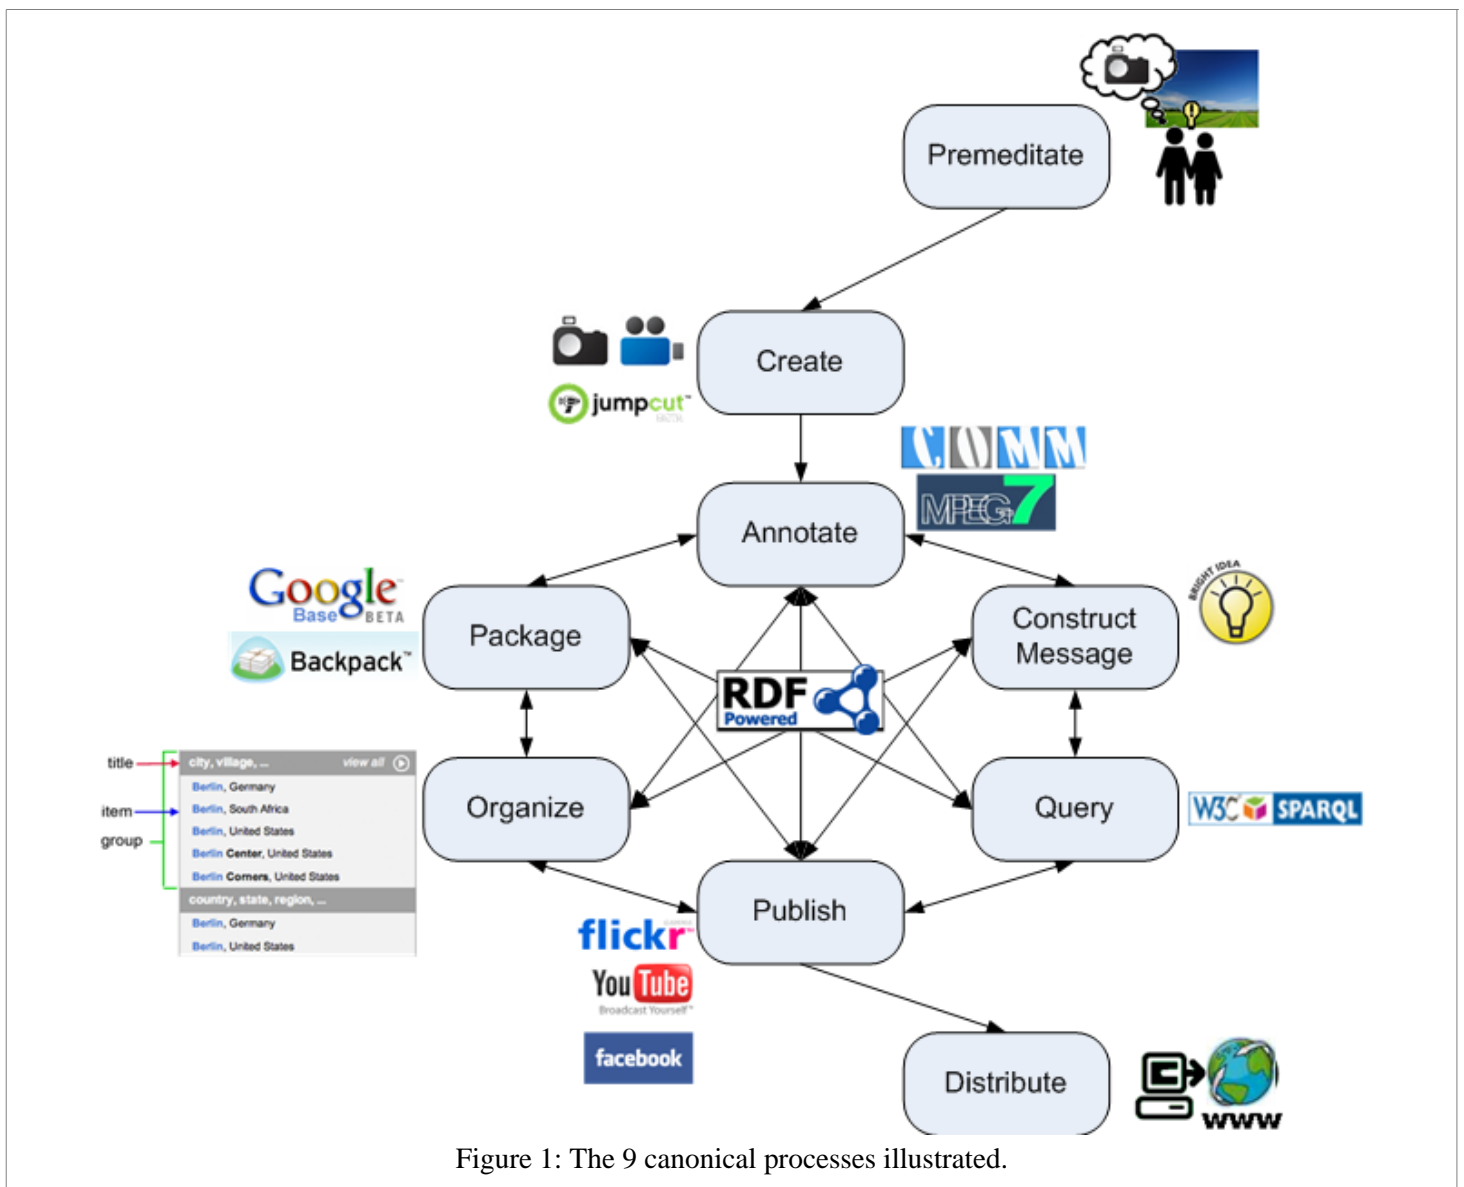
Premeditate

Create

jumpcut

COMM

MPEG7

Annotate

Google Base BETA

Backpack

Package

RDF Powered

Construct Message

BRIGHT IDEA

title

item

group

city, village, ... view all

Berlin, Germany

Berlin, South Africa

Berlin, United States

Berlin Center, United States

Berlin Corners, United States

country, state, region, ...

Berlin, Germany

Berlin, United States

Organize

Query

W3C SPARQL

Publish

flickr

YouTube Broadcast Yourself

facebook

Distribute

WWW

Figure 1: The 9 canonical processes illustrated.